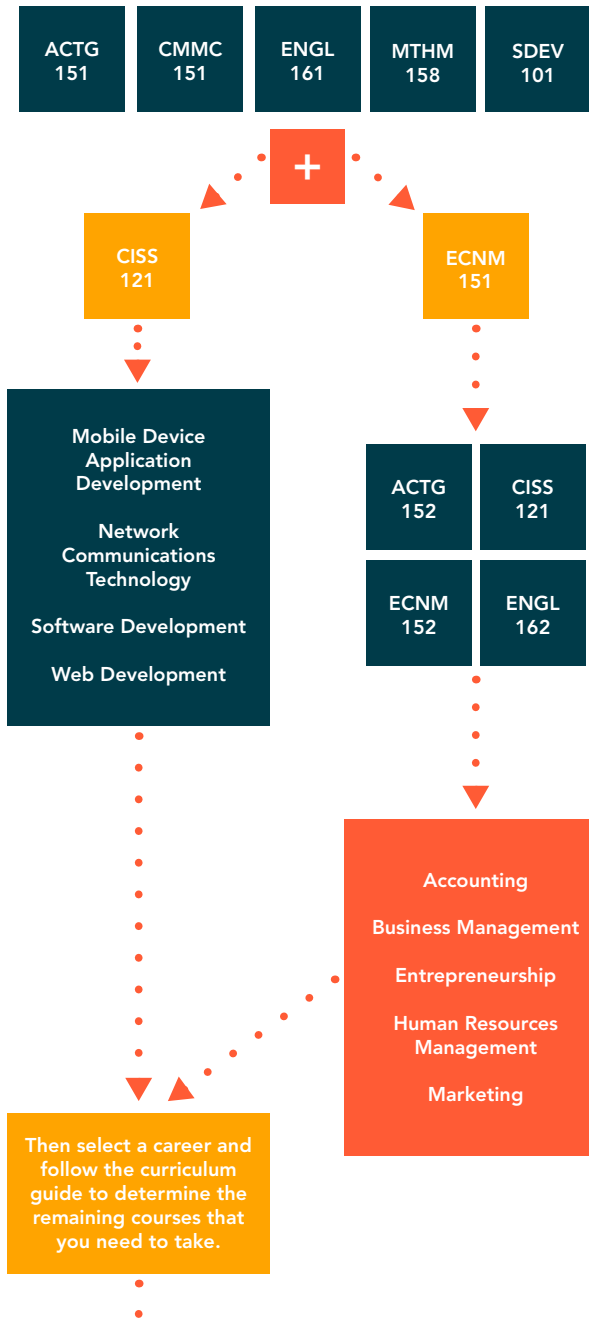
ACTG 151

CMMC 151

ENGL 161

MTHM 158

SDEV 101

+

CISS 121

ECNM 151

Mobile Device Application Development

Network Communications Technology

Software Development

Web Development

ACTG 152

CISS 121

ECNM 152

ENGL 162

Accounting

Business Management

Entrepreneurship

Human Resources Management

Marketing

Then select a career and follow the curriculum guide to determine the remaining courses that you need to take.